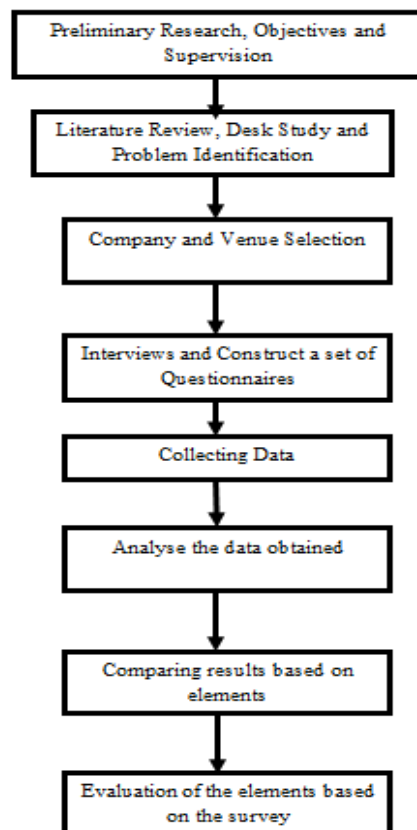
Preliminary Research, Objectives and Supervision

Literature Review, Desk Study and Problem Identification

Company and Venue Selection

Interviews and Construct a set of Questionnaires

Collecting Data

Analyse the data obtained

Comparing results based on elements

Evaluation of the elements based on the survey